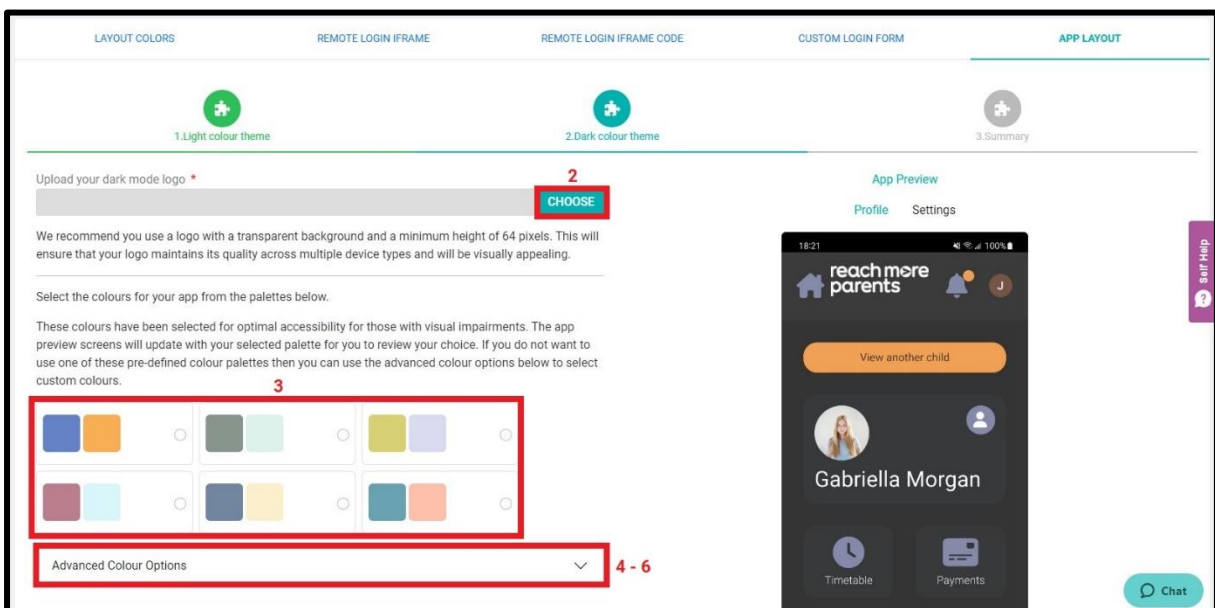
LAYOUT COLORS REMOTE LOGIN IFRAME REMOTE LOGIN IFRAME CODE CUSTOM LOGIN FORM APP LAYOUT

1.Light colour theme 2.Dark colour theme 3.Summary

Upload your dark mode logo *

2

CHOOSE

We recommend you use a logo with a transparent background and a minimum height of 64 pixels. This will ensure that your logo maintains its quality across multiple device types and will be visually appealing.

Select the colours for your app from the palettes below.

These colours have been selected for optimal accessibility for those with visual impairments. The app preview screens will update with your selected palette for you to review your choice. If you do not want to use one of these pre-defined colour palettes then you can use the advanced colour options below to select custom colours.

3

Advanced Colour Options

4 - 6

App Preview

Profile Settings

18:21

100%

reach more parents

J

View another child

Gabriella Morgan

Timetable

Payments

Self Help

Chat